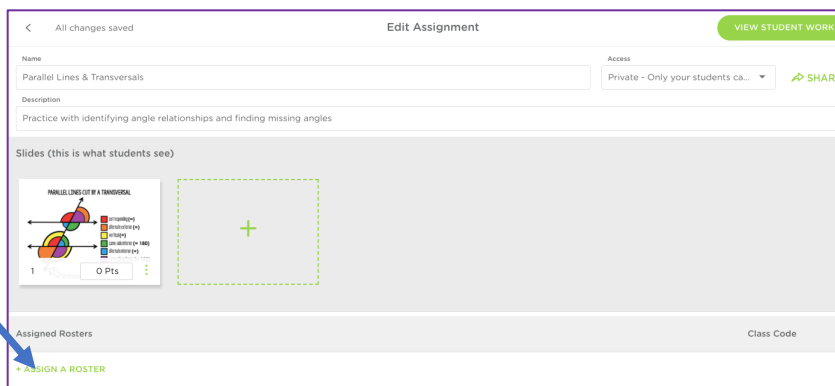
All changes saved

Edit Assignment

VIEW STUDENT WORK

Name

Parallel Lines & Transversals

Access

Private - Only your students ca...

SHAR

Description

Practice with identifying angle relationships and finding missing angles

Slides (this is what students see)

PARALLEL LINES CUT BY A TRANSVERSAL

corresponding (=)
alternate exterior (=)
vertical (=)
same-side interior (= 180)
alternate interior (=)

1

0 Pts

+

Assigned Rosters

Class Code

+ ASSIGN A ROSTER